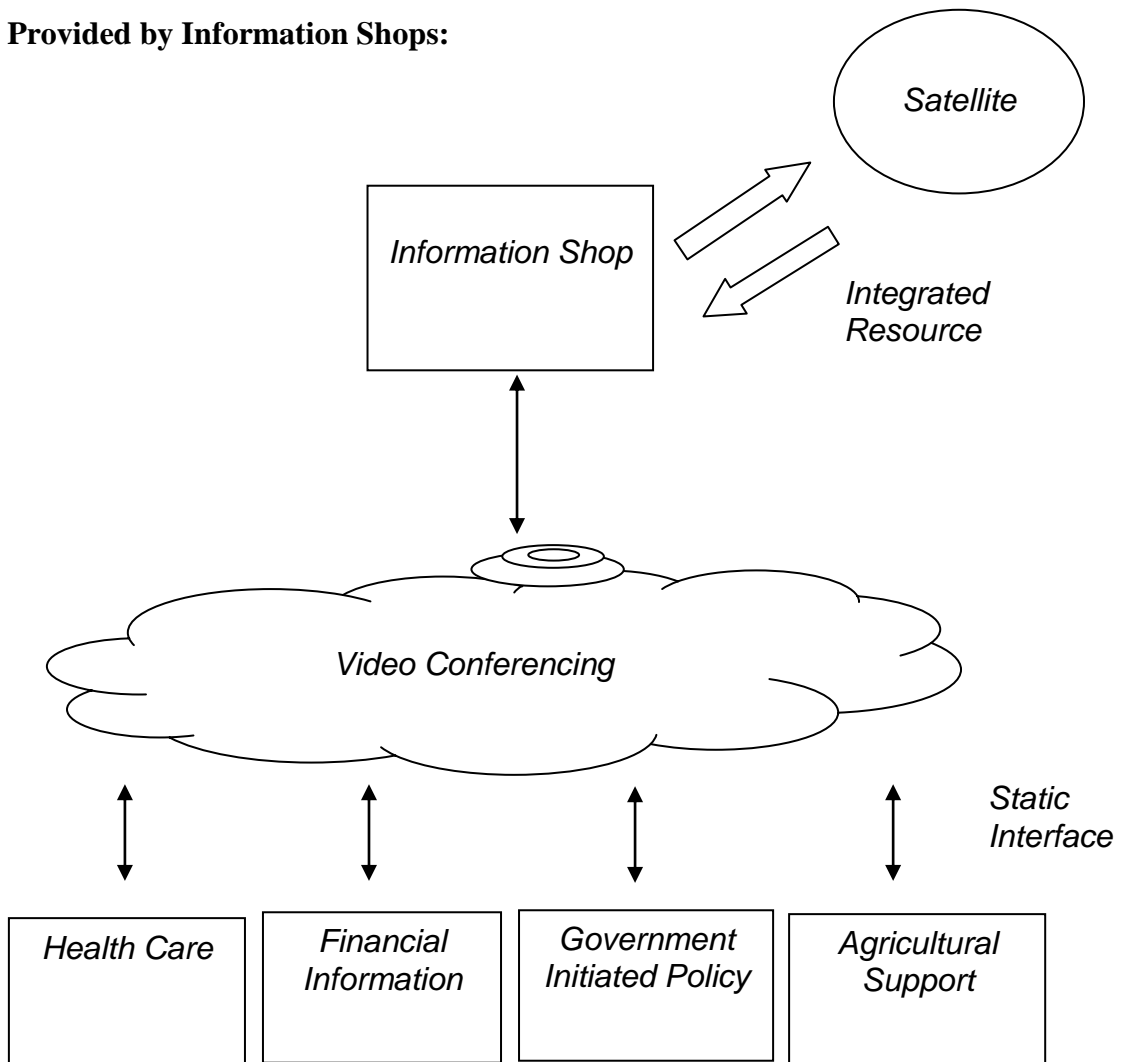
**Provided by Information Shops:**

Satellite

Information Shop

Integrated Resource

Video Conferencing

Static Interface

Health Care

Financial Information

Government Initiated Policy

Agricultural Support